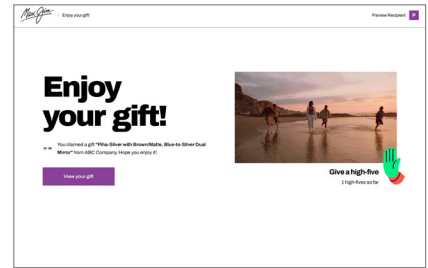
Maui Jim | Enjoy your gift

Preview Recipient P

Enjoy your gift!

"You claimed a gift "Pihe-Silver with Brown/Matte, Blue-to-Silver Dual Mirror" from ABC Company. Hope you enjoy it!

View your gift

Give a high-five

1 high-fives so far